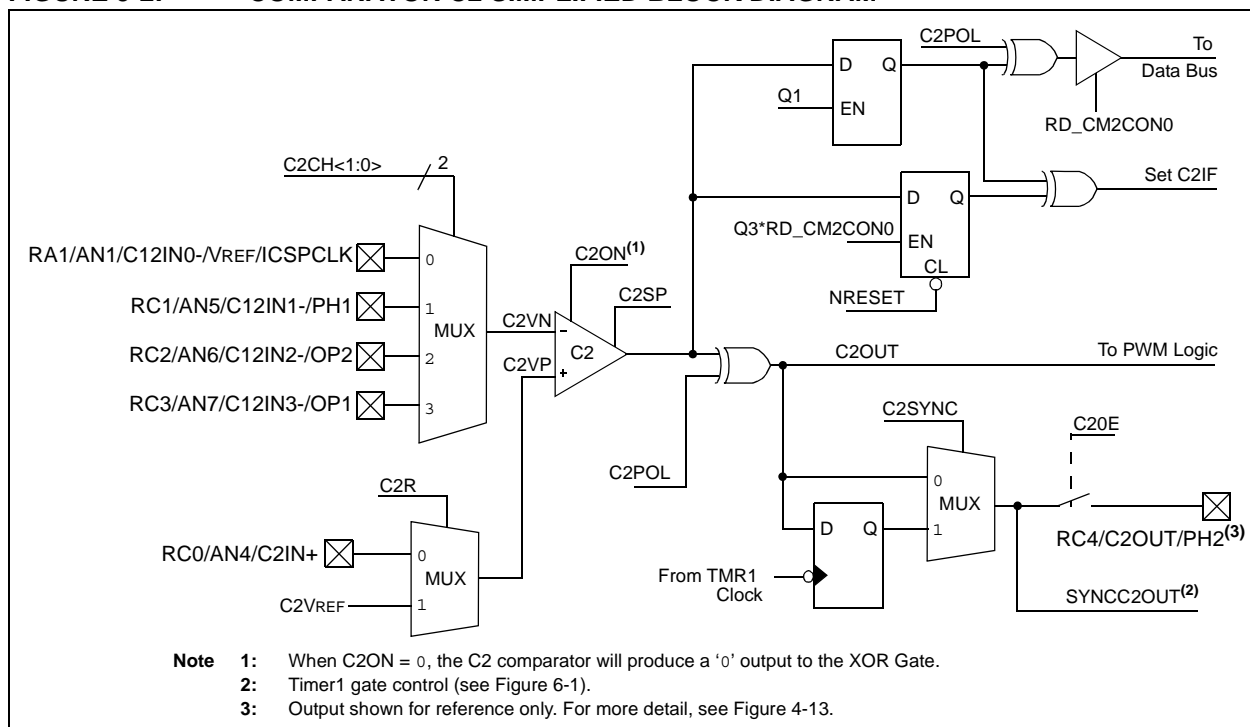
C2POL
To Data Bus
D Q
Q1
EN
RD_CM2CON0
C2CH<1:0>
2
Set C2IF
D Q
Q3*RD_CM2CON0
EN
CL
RA1/AN1/C12IN0-/VREF/ICSPCLK
0
C2ON$^{(1)}$
RC1/AN5/C12IN1-/PH1
1
C2SP
NRESET
MUX
C2VN
-
RC2/AN6/C12IN2-/OP2
2
C2
C2OUT
To PWM Logic
C2VP
+
RC3/AN7/C12IN3-/OP1
3
C2SYNC
C20E
C2POL
0
MUX
C2R
D Q
1
RC4/C2OUT/PH2$^{(3)}$
RC0/AN4/C2IN+
0
MUX
From TMR1 Clock
C2VREF
1
SYNCC2OUT$^{(2)}$

Note 1: When C2ON = 0, the C2 comparator will produce a '0' output to the XOR Gate.
2: Timer1 gate control (see Figure 6-1).
3: Output shown for reference only. For more detail, see Figure 4-13.